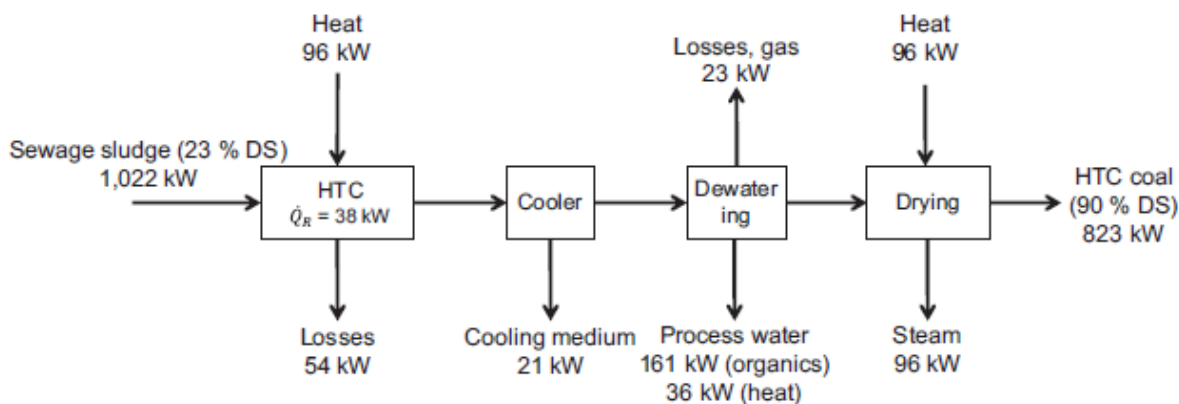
Heat
96 kW

Losses, gas
23 kW

Heat
96 kW

Sewage sludge (23 % DS)
1,022 kW

HTC
$\dot{Q}_R$ = 38 kW

Cooler

Dewatering

Drying

HTC coal
(90 % DS)
823 kW

Losses
54 kW

Cooling medium
21 kW

Process water
161 kW (organics)
36 kW (heat)

Steam
96 kW